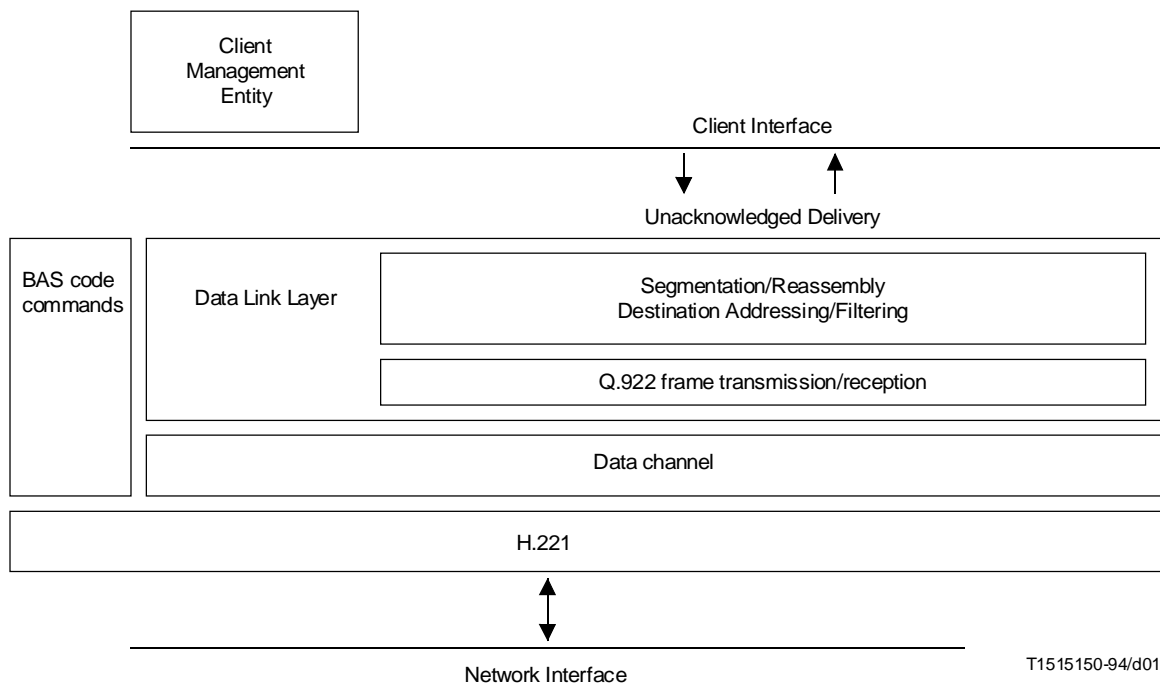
Client Management Entity

Client Interface

Unacknowledged Delivery

BAS code commands

Data Link Layer

Segmentation/Reassembly
Destination Addressing/Filtering

Q.922 frame transmission/reception

Data channel

H.221

Network Interface

T1515150-94/d01